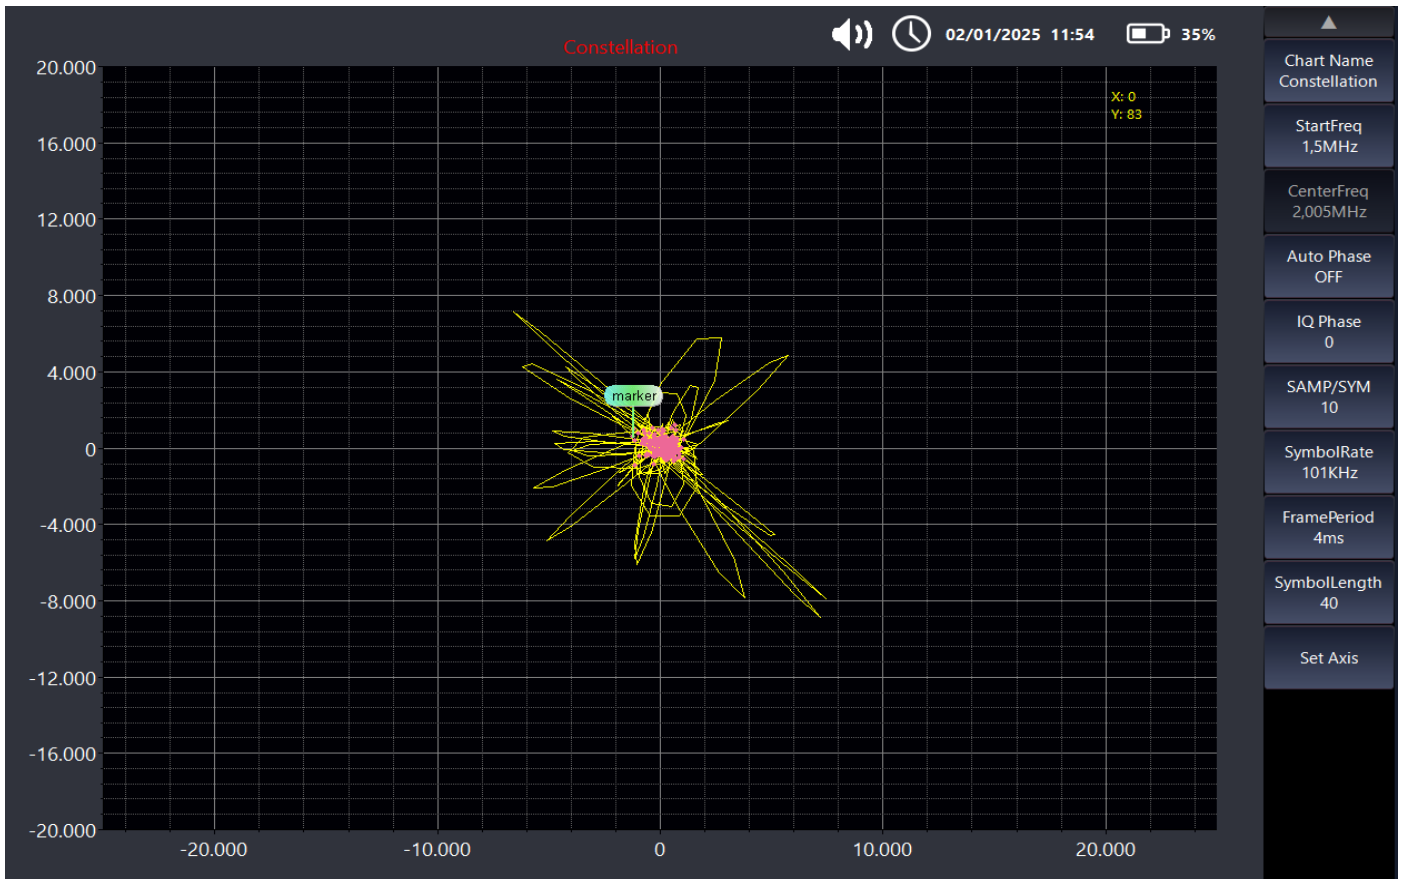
Constellation

02/01/2025 11:54

35%

20.000
16.000
12.000
8.000
4.000
0
-4.000
-8.000
-12.000
-16.000
-20.000

X: 0
Y: 83

marker

-20.000
-10.000
0
10.000
20.000

Chart Name
Constellation

StartFreq
1,5MHz

CenterFreq
2,005MHz

Auto Phase
OFF

IQ Phase
0

SAMP/SYM
10

SymbolRate
101KHz

FramePeriod
4ms

SymbolLength
40

Set Axis